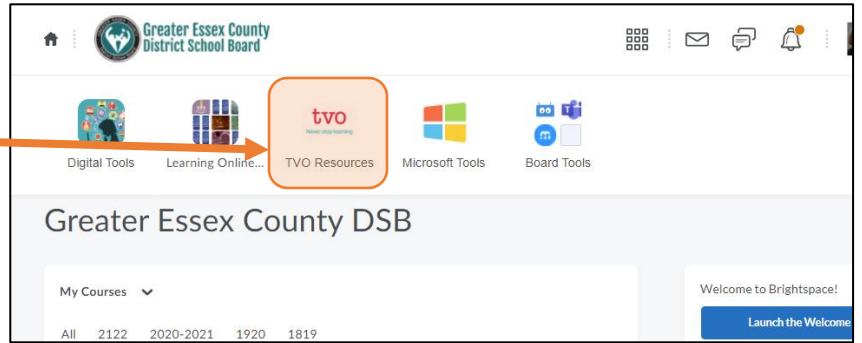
Greater Essex County District School Board

tvo
Never stop learning

Digital Tools

Learning Online...

TVO Resources

Microsoft Tools

Board Tools

Greater Essex County DSB

My Courses

All 2122 2020-2021 1920 1819

Welcome to Brightspace!

Launch the Welcome